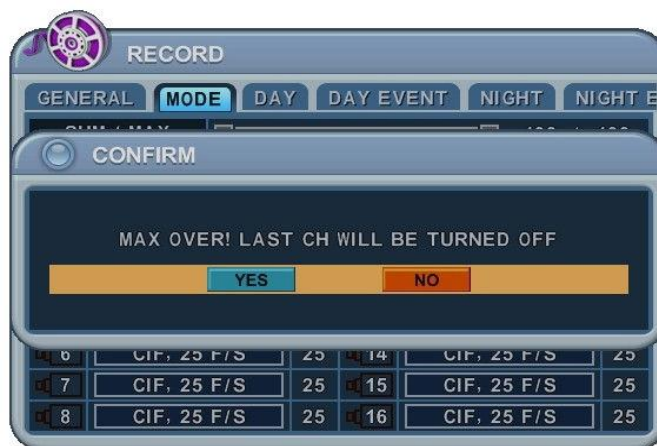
RECORD

GENERAL MODE DAY DAY EVENT NIGHT NIGHT E

CONFIRM

MAX OVER! LAST CH WILL BE TURNED OFF

YES NO

| 6 | CIF, 25 F/S | 25 | 14 | CIF, 25 F/S | 25 |
|---|---|---|---|---|---|
| 7 | CIF, 25 F/S | 25 | 15 | CIF, 25 F/S | 25 |
| 8 | CIF, 25 F/S | 25 | 16 | CIF, 25 F/S | 25 |